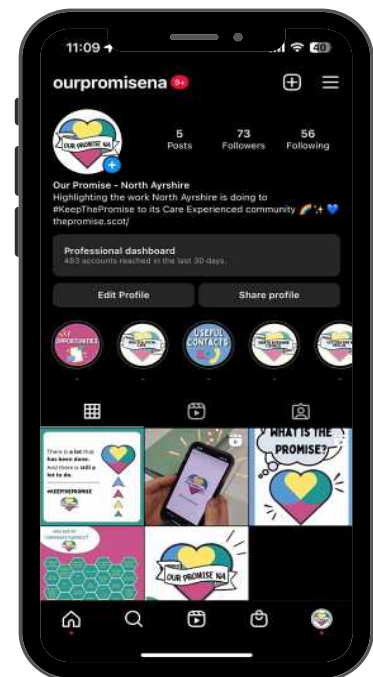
11:09

40

ourpromisena 9+

OUR PROMISE NA

5
Posts

73
Followers

56
Following

Our Promise - North Ayrshire
Highlighting the work North Ayrshire is doing to #KeepThePromise to its Care Experienced community 🌈✨💙
thepromise.scot/

Professional dashboard
483 accounts reached in the last 30 days.

Edit Profile

Share profile

OPPORTUNITIES

USEFUL CONTACTS

There is a lot that has been done. And there is still a lot to do.

#KEEPTHEPROMISE

WHAT IS THE PROMISE?

OUR PROMISE NA